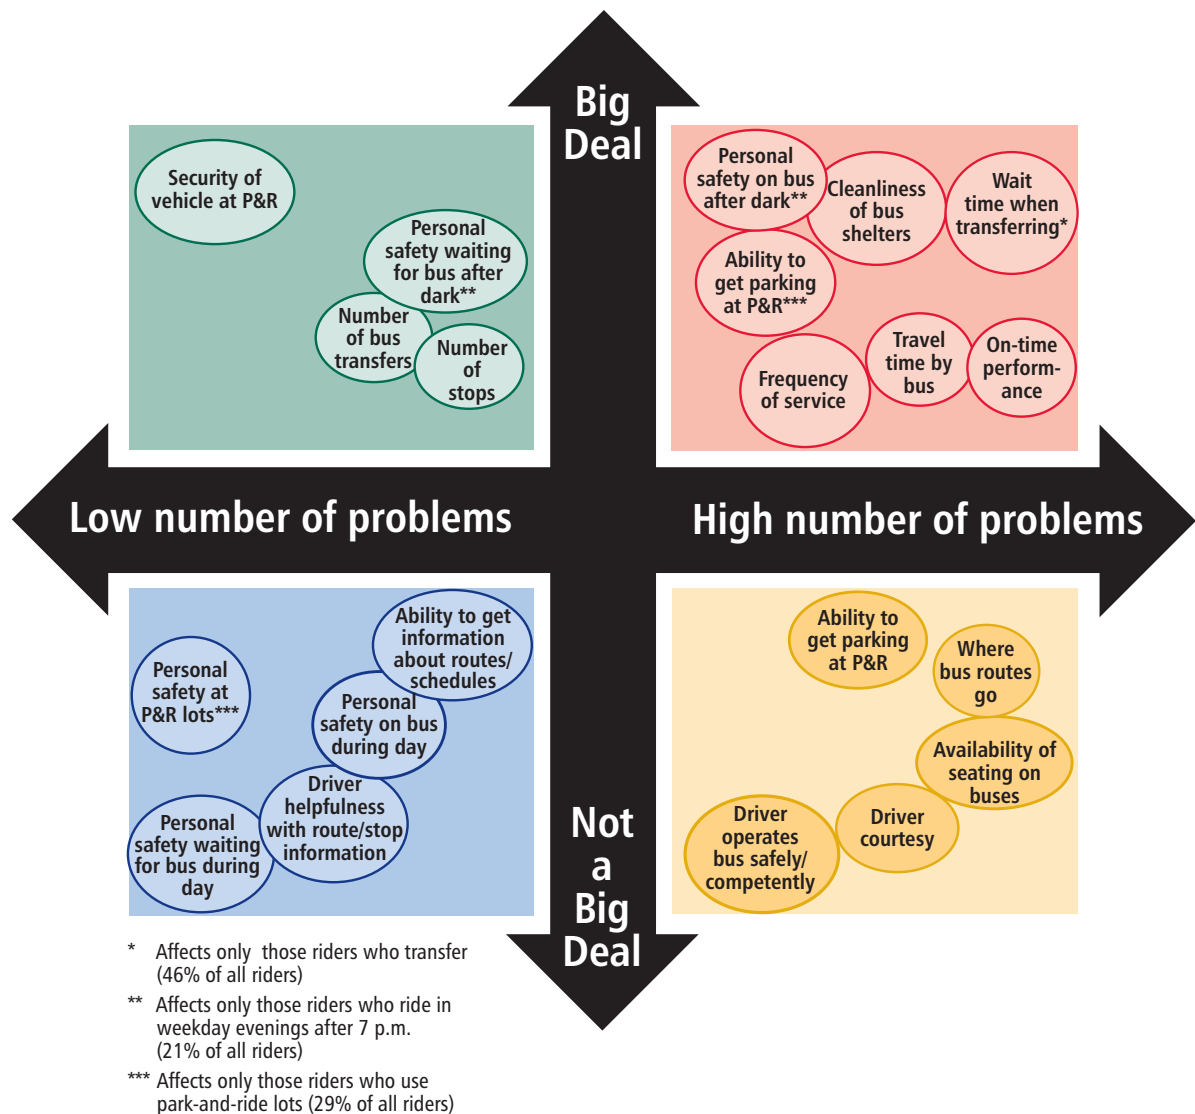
Big Deal

Security of vehicle at P&R

Personal safety waiting for bus after dark**

Number of bus transfers

Number of stops

Personal safety on bus after dark**

Cleanliness of bus shelters

Wait time when transferring*

Ability to get parking at P&R***

Travel time by bus

On-time performance

Frequency of service

Low number of problems

High number of problems

Personal safety at P&R lots***

Ability to get information about routes/ schedules

Personal safety on bus during day

Driver helpfulness with route/stop information

Personal safety waiting for bus during day

Ability to get parking at P&R

Where bus routes go

Availability of seating on buses

Driver courtesy

Driver operates bus safely/ competently

Not a Big Deal

* Affects only those riders who transfer (46% of all riders)

** Affects only those riders who ride in weekday evenings after 7 p.m. (21% of all riders)

*** Affects only those riders who use park-and-ride lots (29% of all riders)